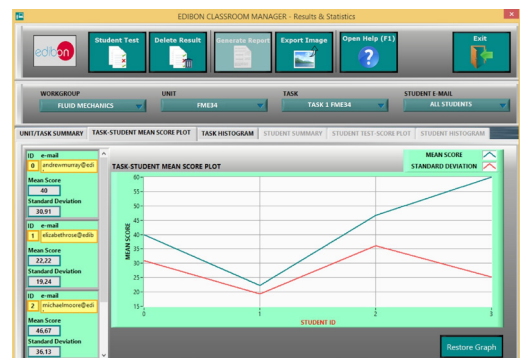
EDIBON CLASSROOM MANAGER - Results & Statistics

edibon

Student Test

Delete Result

Generate Report

Export Image

Open Help (F1)

Exit

WORKGROUP
FLUID MECHANICS

UNIT
FME34

TASK
TASK 1 FME34

STUDENT E-MAIL
ALL STUDENTS

UNIT/TASK SUMMARY | TASK-STUDENT MEAN SCORE PLOT | TASK HISTOGRAM | STUDENT SUMMARY | STUDENT TEST-SCORE PLOT | STUDENT HISTOGRAM

ID e-mail
0 andrewmurray@edi
Mean Score
40
Standard Deviation
30,91

ID e-mail
1 elizabethrose@edib
Mean Score
22,22
Standard Deviation
19,24

ID e-mail
2 michaelmoore@edi
Mean Score
46,67
Standard Deviation
36,13

TASK-STUDENT MEAN SCORE PLOT

MEAN SCORE
STANDARD DEVIATION

MEAN SCORE

60
55
50
45
40
35
30
25
20
15

0 1 2 3

STUDENT ID

Restore Graph